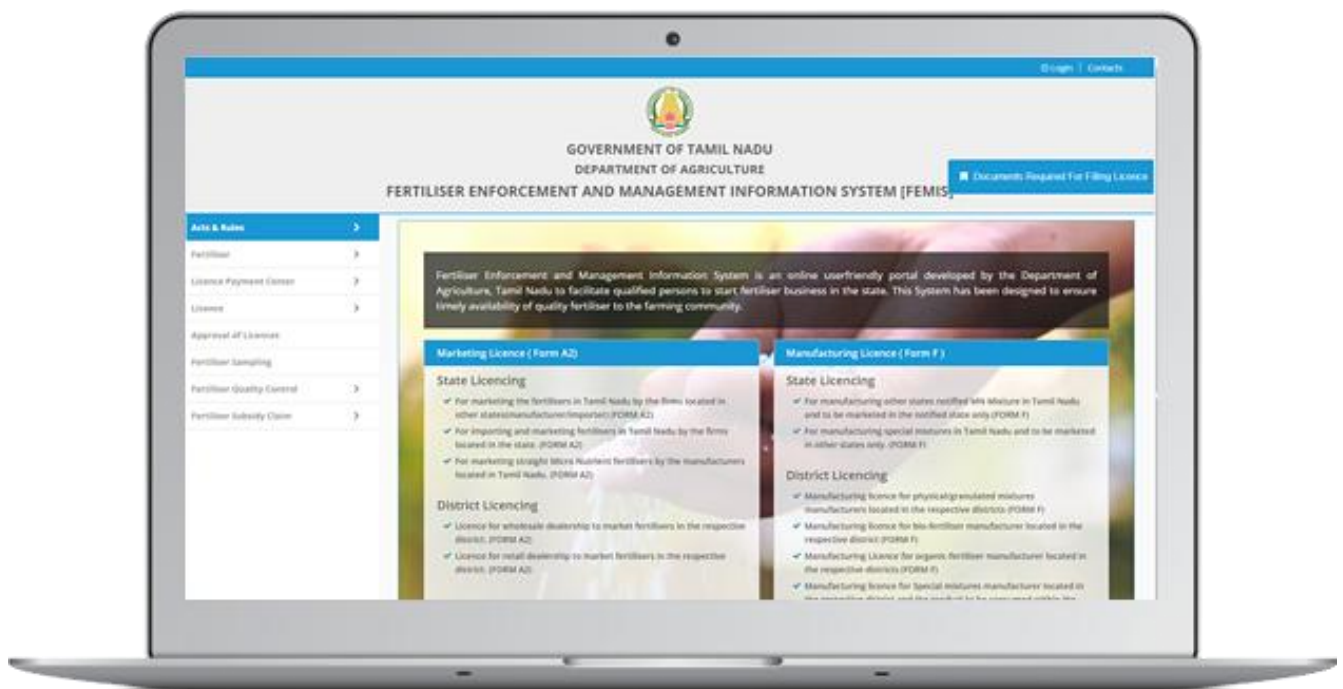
Login | Contacts

GOVERNMENT OF TAMIL NADU
DEPARTMENT OF AGRICULTURE
FERTILISER ENFORCEMENT AND MANAGEMENT INFORMATION SYSTEM [FEMIS]

Documents Required For Filing Licence

Acts & Rules
Fertiliser
Licence Payment Center
Licence
Approval of Licences
Fertiliser Sampling
Fertiliser Quality Control
Fertiliser Subsidy Claim

Fertiliser Enforcement and Management Information System is an online userfriendly portal developed by the Department of Agriculture, Tamil Nadu to facilitate qualified persons to start fertiliser business in the state. This System has been designed to ensure timely availability of quality fertiliser to the farming community.

Marketing Licence ( Form A2)

State Licencing
For marketing the fertilisers in Tamil Nadu by the firms located in other states(manufacturer/importer) (FORM A2)
For importing and marketing fertilisers in Tamil Nadu by the firms located in the state. (FORM A2)
For marketing straight Micro Nutrient fertilisers by the manufacturers located in Tamil Nadu. (FORM A2)

District Licencing
Licence for wholesale dealership to market fertilisers in the respective district. (FORM A2)
Licence for retail dealership to market fertilisers in the respective district. (FORM A2)

Manufacturing Licence ( Form F )

State Licencing
For manufacturing other states notified NPK Mixture in Tamil Nadu and to be marketed in the notified state only (FORM F)
For manufacturing special mixtures in Tamil Nadu and to be marketed in other states only. (FORM F)

District Licencing
Manufacturing licence for physical/granulated mixtures manufacturers located in the respective districts (FORM F)
Manufacturing licence for bio-fertiliser manufacturer located in the respective district (FORM F)
Manufacturing Licence for organic fertiliser manufacturer located in the respective districts (FORM F)
Manufacturing licence for Special mixtures manufacturer located in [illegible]